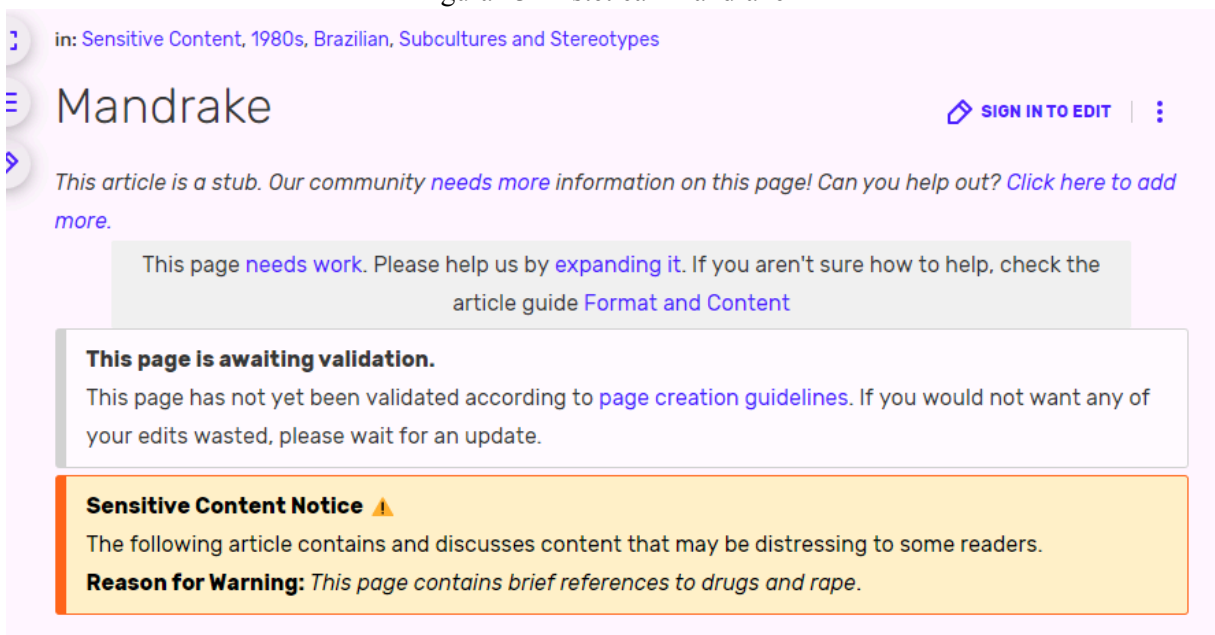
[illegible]

in: Sensitive Content, 1980s, Brazilian, Subcultures and Stereotypes

Mandrake

SIGN IN TO EDIT

This article is a stub. Our community needs more information on this page! Can you help out? Click here to add more.

This page needs work. Please help us by expanding it. If you aren't sure how to help, check the article guide Format and Content

**This page is awaiting validation.**
This page has not yet been validated according to page creation guidelines. If you would not want any of your edits wasted, please wait for an update.

**Sensitive Content Notice** ⚠
The following article contains and discusses content that may be distressing to some readers.
**Reason for Warning:** *This page contains brief references to drugs and rape.*